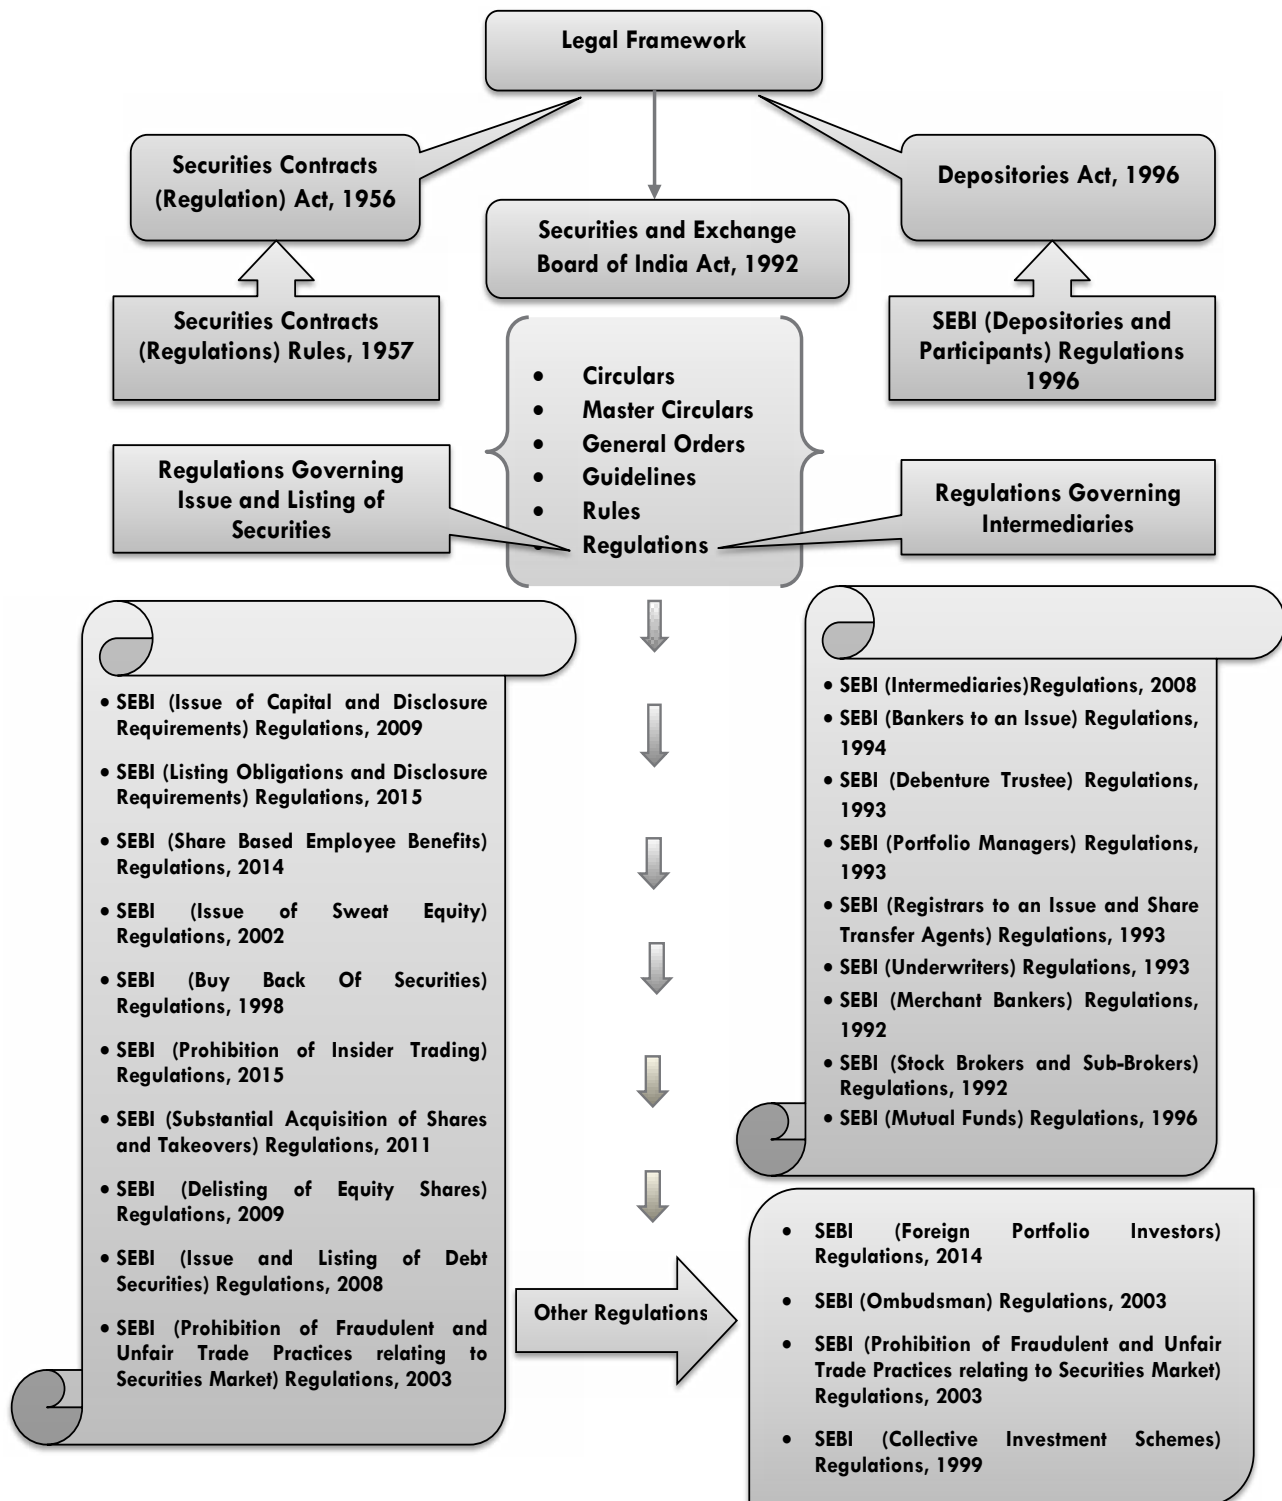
Legal Framework

Securities Contracts (Regulation) Act, 1956

Securities and Exchange Board of India Act, 1992

Depositories Act, 1996

Securities Contracts (Regulations) Rules, 1957

SEBI (Depositories and Participants) Regulations 1996

- Circulars
- Master Circulars
- General Orders
- Guidelines
- Rules
- Regulations

Regulations Governing Issue and Listing of Securities

Regulations Governing Intermediaries

- SEBI (Issue of Capital and Disclosure Requirements) Regulations, 2009
- SEBI (Listing Obligations and Disclosure Requirements) Regulations, 2015
- SEBI (Share Based Employee Benefits) Regulations, 2014
- SEBI (Issue of Sweat Equity) Regulations, 2002
- SEBI (Buy Back Of Securities) Regulations, 1998
- SEBI (Prohibition of Insider Trading) Regulations, 2015
- SEBI (Substantial Acquisition of Shares and Takeovers) Regulations, 2011
- SEBI (Delisting of Equity Shares) Regulations, 2009
- SEBI (Issue and Listing of Debt Securities) Regulations, 2008
- SEBI (Prohibition of Fraudulent and Unfair Trade Practices relating to Securities Market) Regulations, 2003

- SEBI (Intermediaries)Regulations, 2008
- SEBI (Bankers to an Issue) Regulations, 1994
- SEBI (Debenture Trustee) Regulations, 1993
- SEBI (Portfolio Managers) Regulations, 1993
- SEBI (Registrars to an Issue and Share Transfer Agents) Regulations, 1993
- SEBI (Underwriters) Regulations, 1993
- SEBI (Merchant Bankers) Regulations, 1992
- SEBI (Stock Brokers and Sub-Brokers) Regulations, 1992
- SEBI (Mutual Funds) Regulations, 1996

Other Regulations

- SEBI (Foreign Portfolio Investors) Regulations, 2014
- SEBI (Ombudsman) Regulations, 2003
- SEBI (Prohibition of Fraudulent and Unfair Trade Practices relating to Securities Market) Regulations, 2003
- SEBI (Collective Investment Schemes) Regulations, 1999